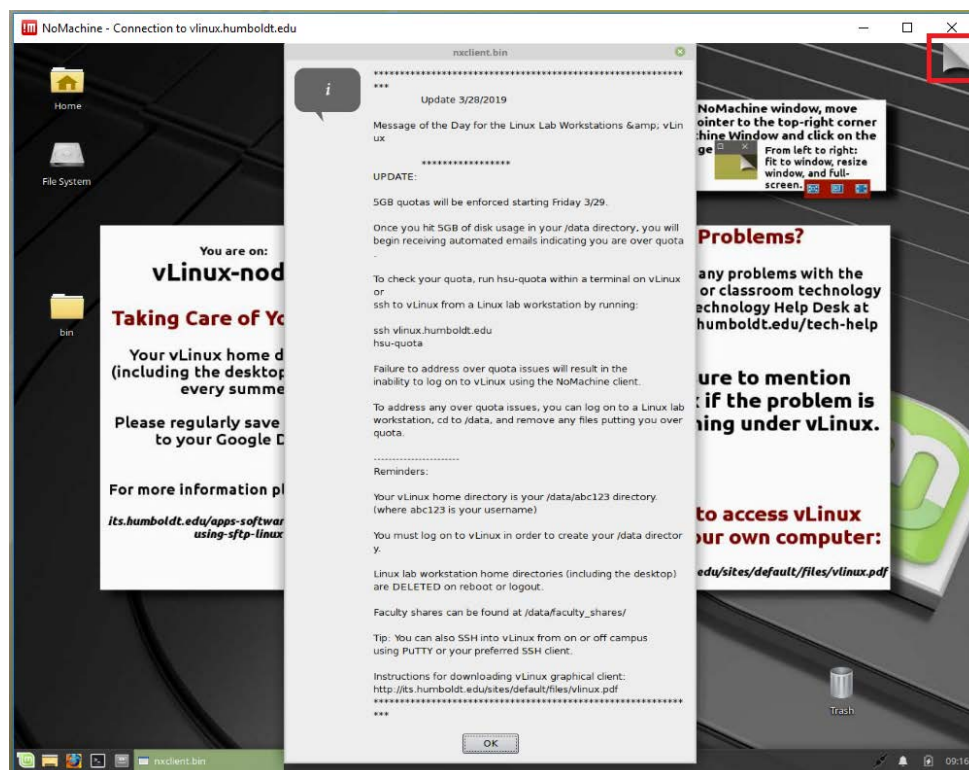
NoMachine - Connection to vlinux.humboldt.edu

Home

File System

bin

nxclient.bin

i

************************************************************
***

Update 3/28/2019

Message of the Day for the Linux Lab Workstations &amp; vLinux

*****************
UPDATE:

5GB quotas will be enforced starting Friday 3/29.

Once you hit 5GB of disk usage in your /data directory, you will begin receiving automated emails indicating you are over quota.

To check your quota, run hsu-quota within a terminal on vLinux or
ssh to vLinux from a Linux lab workstation by running:

ssh vlinux.humboldt.edu
hsu-quota

Failure to address over quota issues will result in the inability to log on to vLinux using the NoMachine client.

To address any over quota issues, you can log on to a Linux lab workstation, cd to /data, and remove any files putting you over quota.

----------------------
Reminders:

Your vLinux home directory is your /data/abc123 directory. (where abc123 is your username)

You must log on to vLinux in order to create your /data directory.

Linux lab workstation home directories (including the desktop) are DELETED on reboot or logout.

Faculty shares can be found at /data/faculty_shares/

Tip: You can also SSH into vLinux from on or off campus using PuTTY or your preferred SSH client.

Instructions for downloading vLinux graphical client:
http://its.humboldt.edu/sites/default/files/vlinux.pdf
************************************************************
***

OK

You are on:
vLinux-nod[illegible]

Taking Care of Yo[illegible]

Your vLinux home d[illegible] (including the desktop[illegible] every summe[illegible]

Please regularly save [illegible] to your Google D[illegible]

For more information pl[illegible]

its.humboldt.edu/apps-softwar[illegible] using-sftp-linux

NoMachine window, move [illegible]ointer to the top-right corner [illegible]chine Window and click on the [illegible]ge

From left to right: fit to window, resize window, and full-screen.

Problems?

any problems with the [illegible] or classroom technology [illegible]echnology Help Desk at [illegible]humboldt.edu/tech-help

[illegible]ure to mention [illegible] if the problem is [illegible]ing under vLinux.

to access vLinux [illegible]ur own computer:

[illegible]edu/sites/default/files/vlinux.pdf

Trash

nxclient.bin

09:16